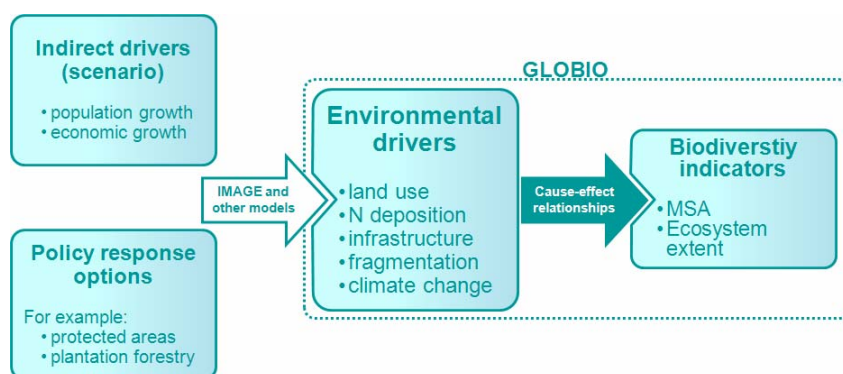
Indirect drivers (scenario)

• population growth
• economic growth

Policy response options

For example:
• protected areas
• plantation forestry

IMAGE and other models

GLOBIO

Environmental drivers

• land use
• N deposition
• infrastructure
• fragmentation
• climate change

Cause-effect relationships

Biodiverstiy indicators

• MSA
• Ecosystem extent